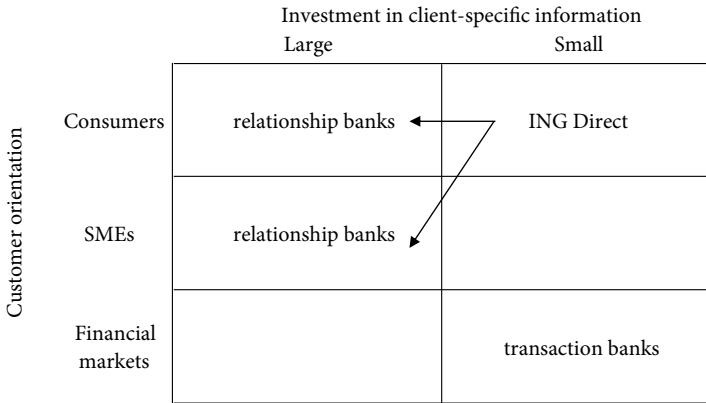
Investment in client-specific information

Customer orientation

|  | Large | Small |
|---|---|---|
| Consumers | relationship banks | ING Direct |
| SMEs | relationship banks |  |
| Financial markets |  | transaction banks |